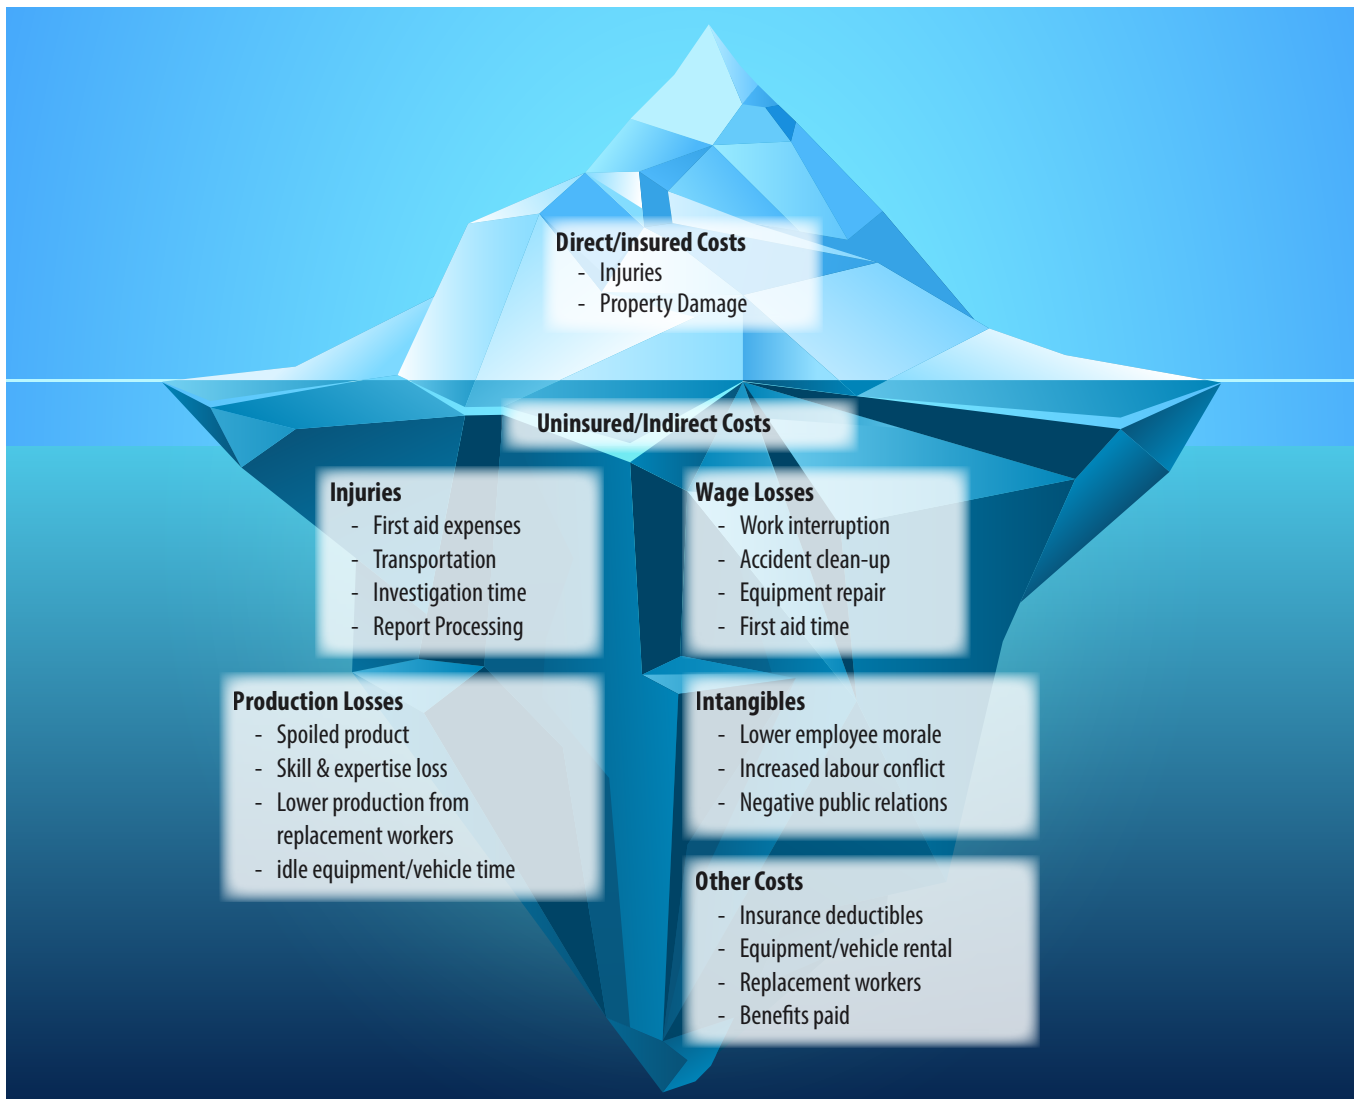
Direct/insured Costs
- Injuries
- Property Damage

Uninsured/Indirect Costs

Injuries
- First aid expenses
- Transportation
- Investigation time
- Report Processing

Wage Losses
- Work interruption
- Accident clean-up
- Equipment repair
- First aid time

Production Losses
- Spoiled product
- Skill & expertise loss
- Lower production from replacement workers
- idle equipment/vehicle time

Intangibles
- Lower employee morale
- Increased labour conflict
- Negative public relations

Other Costs
- Insurance deductibles
- Equipment/vehicle rental
- Replacement workers
- Benefits paid